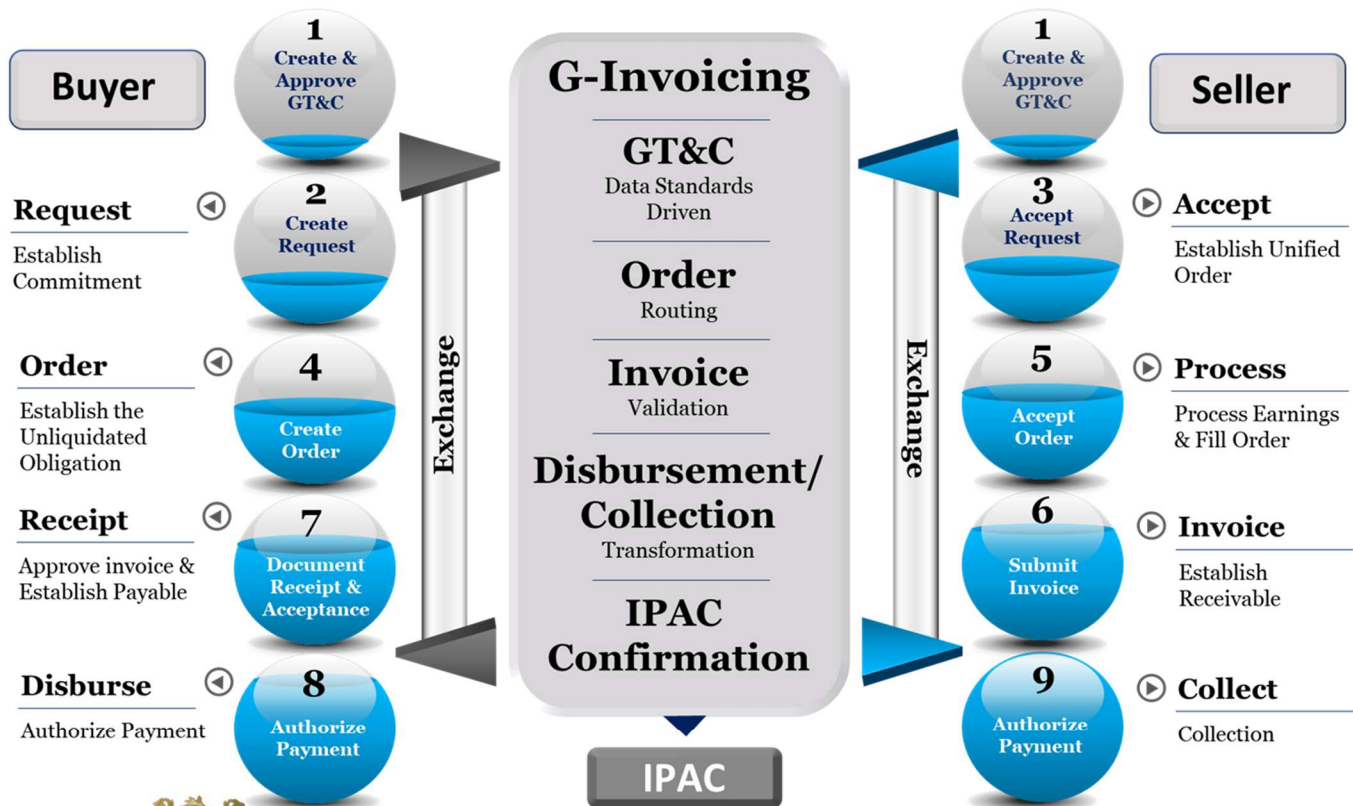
Buyer

1
Create & Approve GT&C

Request
Establish Commitment

2
Create Request

Order
Establish the Unliquidated Obligation

4
Create Order

Receipt
Approve invoice & Establish Payable

7
Document Receipt & Acceptance

Disburse
Authorize Payment

8
Authorize Payment

Exchange

G-Invoicing

GT&C
Data Standards Driven

Order
Routing

Invoice
Validation

Disbursement/ Collection
Transformation

IPAC Confirmation

IPAC

Exchange

1
Create & Approve GT&C

Seller

3
Accept Request

Accept
Establish Unified Order

5
Accept Order

Process
Process Earnings & Fill Order

6
Submit Invoice

Invoice
Establish Receivable

9
Authorize Payment

Collect
Collection